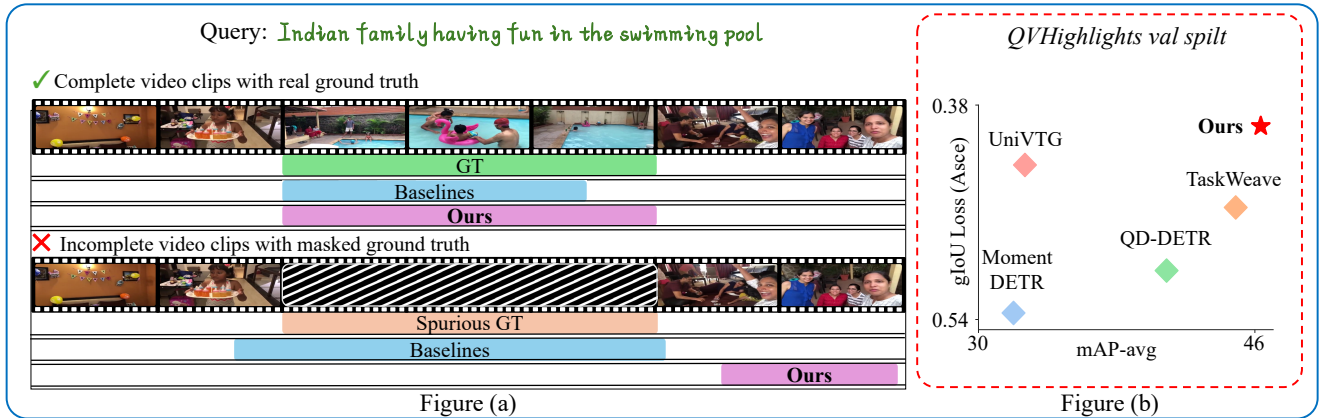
Query: Indian family having fun in the swimming pool

✓ Complete video clips with real ground truth

GT

Baselines

**Ours**

✕ Incomplete video clips with masked ground truth

Spurious GT

Baselines

**Ours**

Figure (a)

*QVHighlights val spilt*

0.38

0.54

gIoU Loss (Asce)

30

46

mAP-avg

**Ours**

UniVTG

TaskWeave

QD-DETR

Moment DETR

Figure (b)